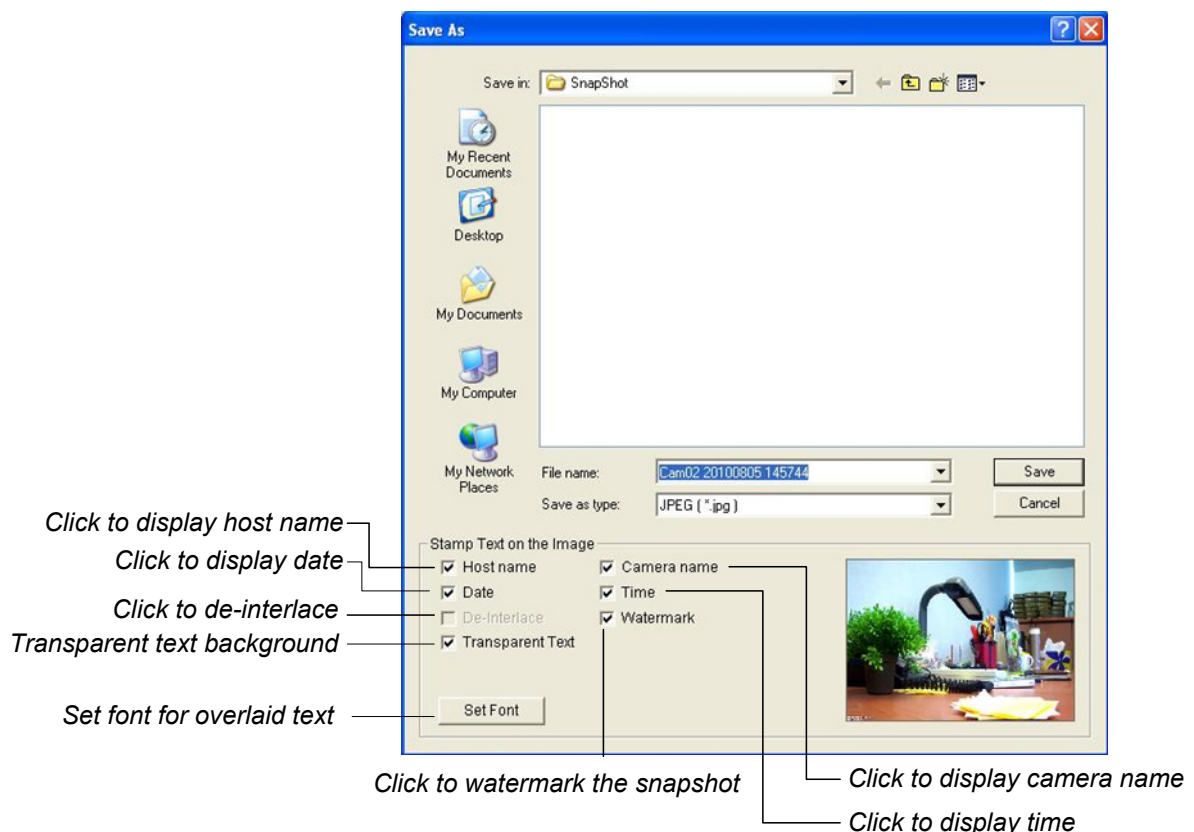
Save As

Save in: SnapShot

My Recent Documents

Desktop

My Documents

My Computer

My Network Places

File name: Cam02 20100805 145744

Save as type: JPEG (*.jpg)

Save

Cancel

Stamp Text on the Image

Host name

Camera name

Date

Time

De-Interlace

Watermark

Transparent Text

Set Font

Click to display host name

Click to display date

Click to de-interlace

Transparent text background

Set font for overlaid text

Click to watermark the snapshot

Click to display camera name

Click to display time